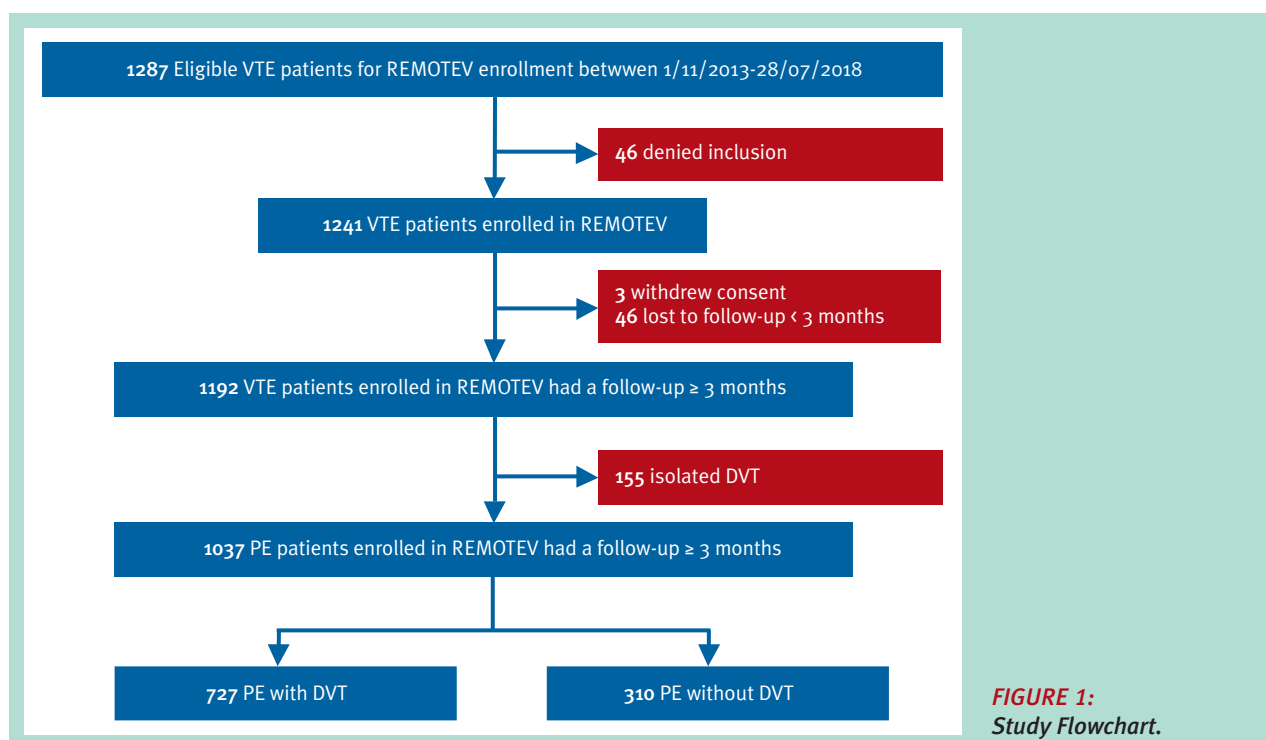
1287 Eligible VTE patients for REMOTEV enrollment betwwen 1/11/2013-28/07/2018

46 denied inclusion

1241 VTE patients enrolled in REMOTEV

3 withdrew consent
46 lost to follow-up < 3 months

1192 VTE patients enrolled in REMOTEV had a follow-up ≥ 3 months

155 isolated DVT

1037 PE patients enrolled in REMOTEV had a follow-up ≥ 3 months

727 PE with DVT

310 PE without DVT

FIGURE 1:
Study Flowchart.